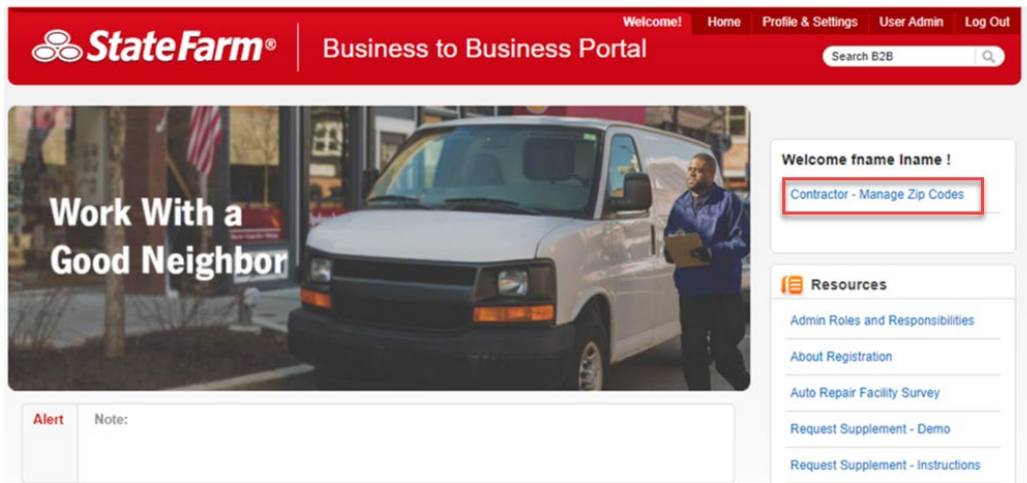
StateFarm® Business to Business Portal

Welcome! Home Profile & Settings User Admin Log Out

Search B2B

Work With a Good Neighbor

Welcome fname lname !

Contractor - Manage Zip Codes

Resources

Admin Roles and Responsibilities

About Registration

Auto Repair Facility Survey

Request Supplement - Demo

Request Supplement - Instructions

Alert

Note: